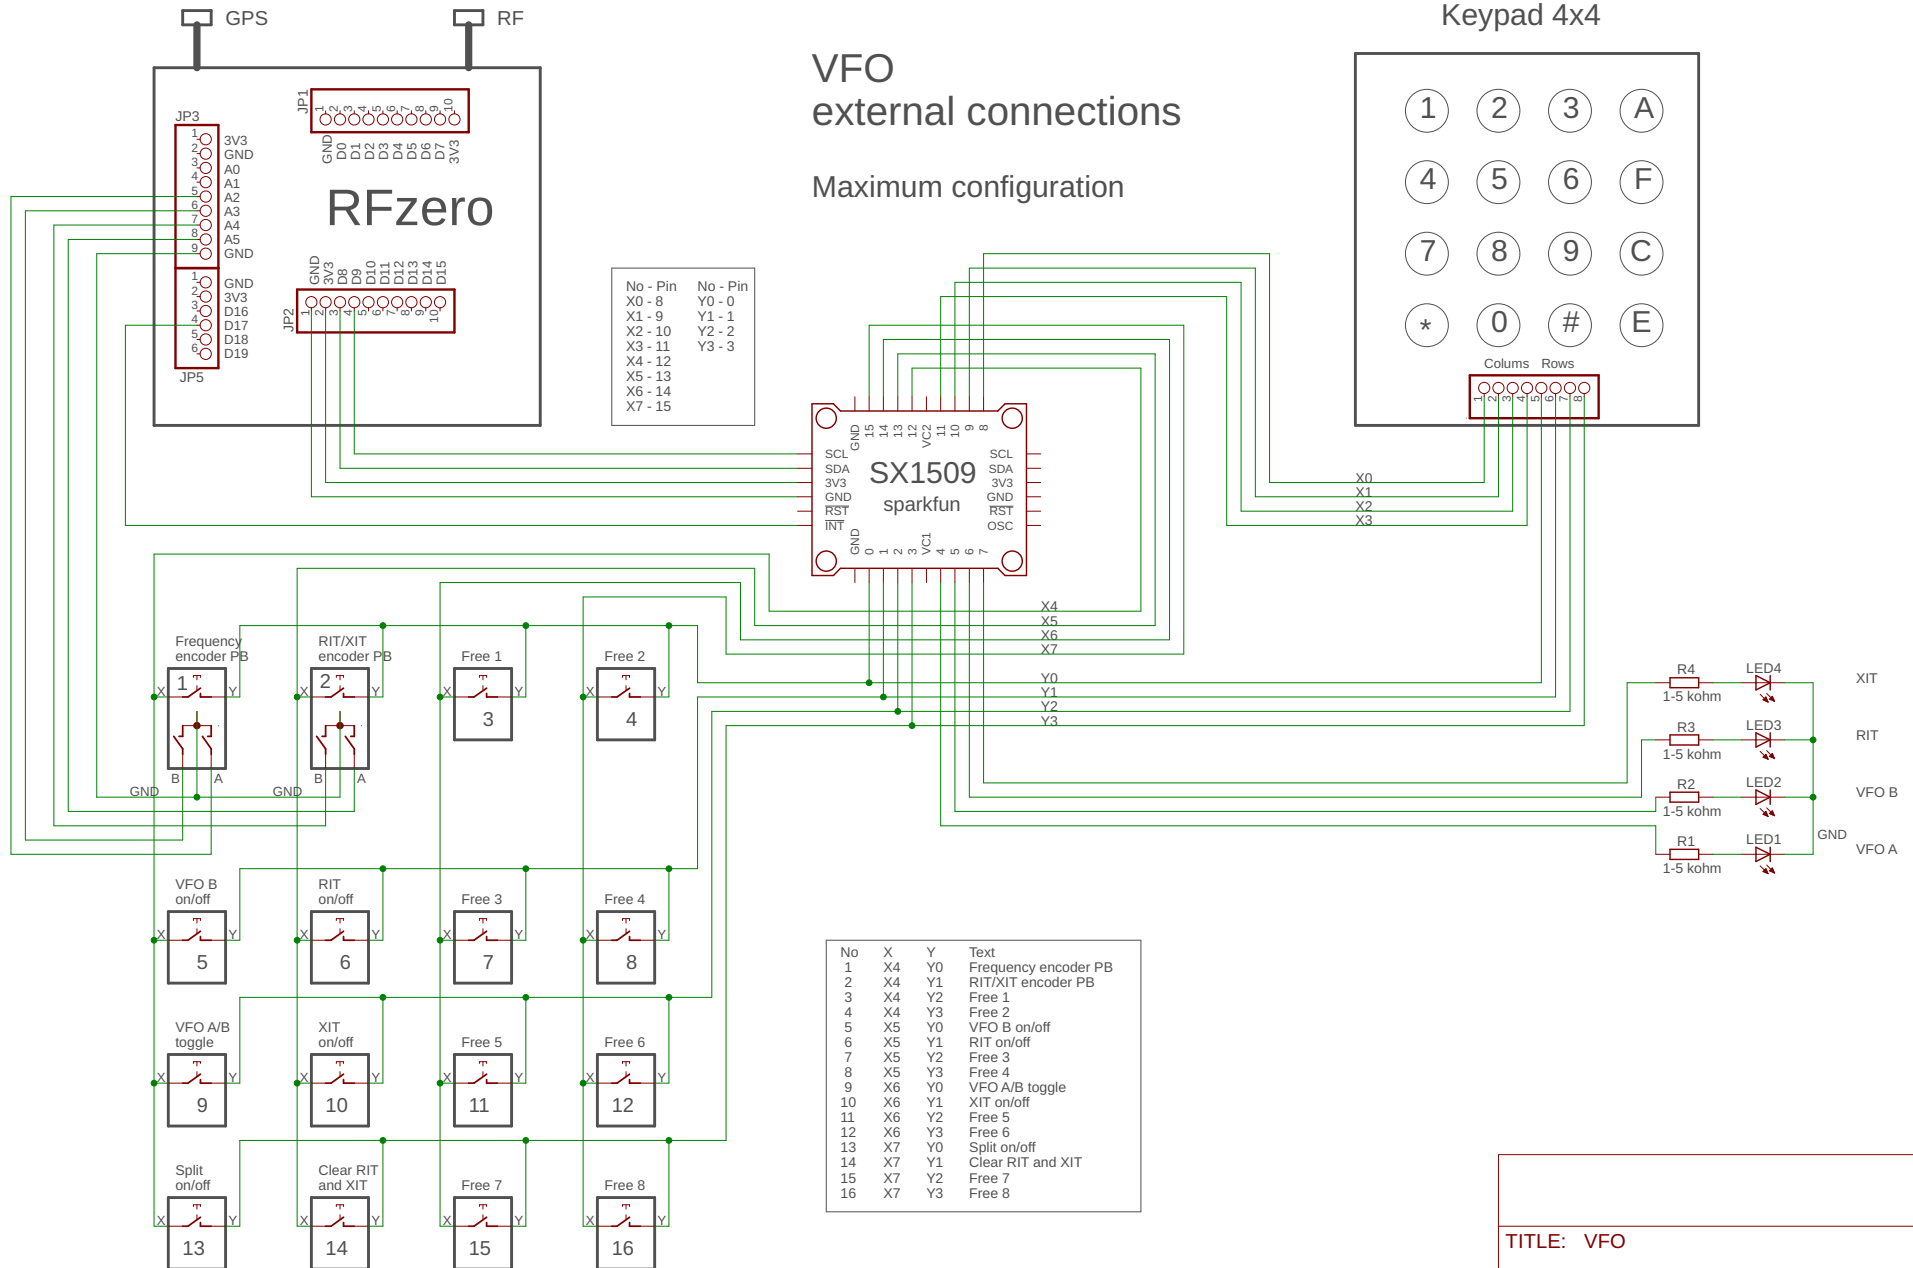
GPS
RF

Keypad 4x4

VFO
external connections

Maximum configuration

JP1
1 2 3 4 5 6 7 8 9 10
GND D0 D1 D2 D3 D4 D5 D6 D7 3V3

JP3
1 3V3
2 GND
3 A0
4 A1
5 A2
6 A3
7 A4
8 A5
9 GND

RFzero

1 GND
2 3V3
3 D16
4 D17
5 D18
6 D19
JP5

GND 3V3 D8 D9 D10 D11 D12 D13 D14 D15
JP2
1 2 3 4 5 6 7 8 9 10

| No - Pin | No - Pin |
|---|---|
| X0 - 8 | Y0 - 0 |
| X1 - 9 | Y1 - 1 |
| X2 - 10 | Y2 - 2 |
| X3 - 11 | Y3 - 3 |
| X4 - 12 | |
| X5 - 13 | |
| X6 - 14 | |
| X7 - 15 | |

1 2 3 A
4 5 6 F
7 8 9 C
* 0 # E

Colums Rows
1 2 3 4 5 6 7 8

GND 15 14 13 12 VC2 11 10 9 8
SCL
SDA
3V3
GND
RST
INT
SX1509
sparkfun
SCL
SDA
3V3
GND
RST
OSC
GND 0 1 2 3 VC1 4 5 6 7

X0
X1
X2
X3

X4
X5
X6
X7
Y0
Y1
Y2
Y3

Frequency encoder PB
X 1 Y
B A
GND

RIT/XIT encoder PB
X 2 Y
B A
GND

Free 1
X Y
3

Free 2
X Y
4

VFO B on/off
X Y
5

RIT on/off
X Y
6

Free 3
X Y
7

Free 4
X Y
8

VFO A/B toggle
X Y
9

XIT on/off
X Y
10

Free 5
X Y
11

Free 6
X Y
12

Split on/off
X Y
13

Clear RIT and XIT
X Y
14

Free 7
X Y
15

Free 8
X Y
16

R4 1-5 kohm LED4 XIT
R3 1-5 kohm LED3 RIT
R2 1-5 kohm LED2 VFO B
R1 1-5 kohm LED1 GND VFO A

| No | X | Y | Text |
|---|---|---|---|
| 1 | X4 | Y0 | Frequency encoder PB |
| 2 | X4 | Y1 | RIT/XIT encoder PB |
| 3 | X4 | Y2 | Free 1 |
| 4 | X4 | Y3 | Free 2 |
| 5 | X5 | Y0 | VFO B on/off |
| 6 | X5 | Y1 | RIT on/off |
| 7 | X5 | Y2 | Free 3 |
| 8 | X5 | Y3 | Free 4 |
| 9 | X6 | Y0 | VFO A/B toggle |
| 10 | X6 | Y1 | XIT on/off |
| 11 | X6 | Y2 | Free 5 |
| 12 | X6 | Y3 | Free 6 |
| 13 | X7 | Y0 | Split on/off |
| 14 | X7 | Y1 | Clear RIT and XIT |
| 15 | X7 | Y2 | Free 7 |
| 16 | X7 | Y3 | Free 8 |

TITLE: VFO